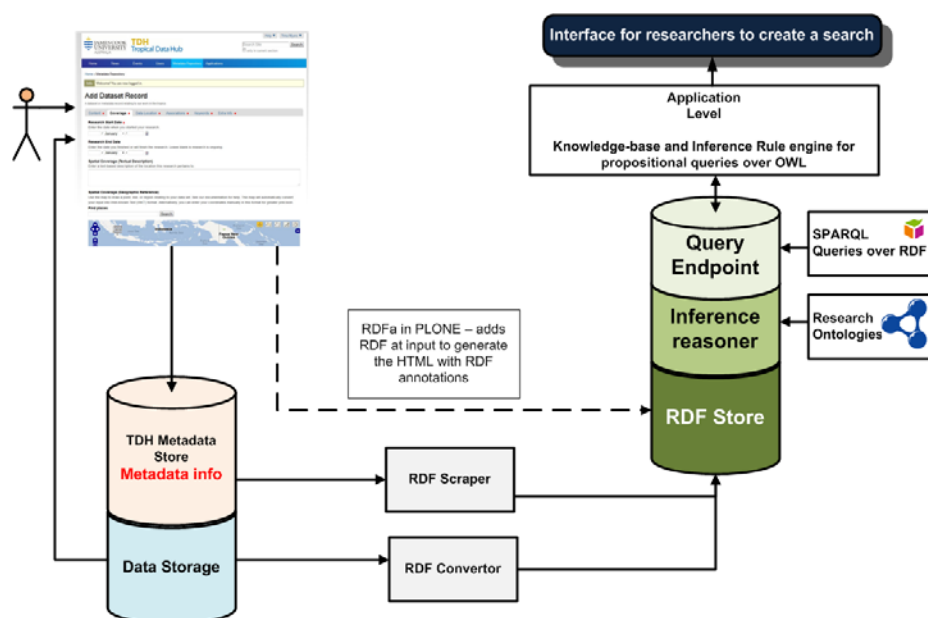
Interface for researchers to create a search

Application Level

Knowledge-base and Inference Rule engine for propositional queries over OWL

TDH Tropical Data Hub

Add Dataset Record

Search

Query Endpoint

Inference reasoner

RDF Store

SPARQL Queries over RDF

Research Ontologies

RDFa in PLONE – adds RDF at input to generate the HTML with RDF annotations

TDH Metadata Store
Metadata info

Data Storage

RDF Scraper

RDF Convertor